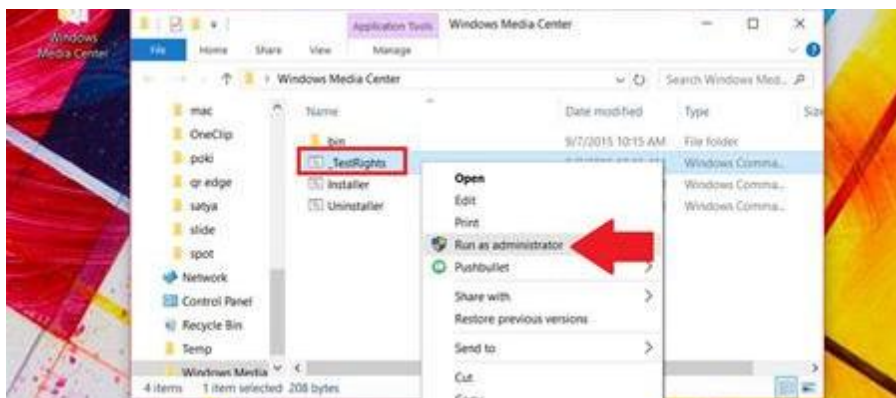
Windows Media Center

Application Tools Windows Media Center

File Home Share View Manage

Windows Media Center

Search Windows Med...

mac
OneClip
poki
qr edge
satya
slide
spot
Network
Control Panel
Recycle Bin
Temp
Windows Media

Name Date modified Type Siz

bin 9/7/2015 10:15 AM File folder
_TestRights Windows Comma...
Installer Windows Comma...
Uninstaller Windows Comma...

Open
Edit
Print
Run as administrator
Pushbullet
Share with
Restore previous versions
Send to
Cut

4 items 1 item selected 208 bytes